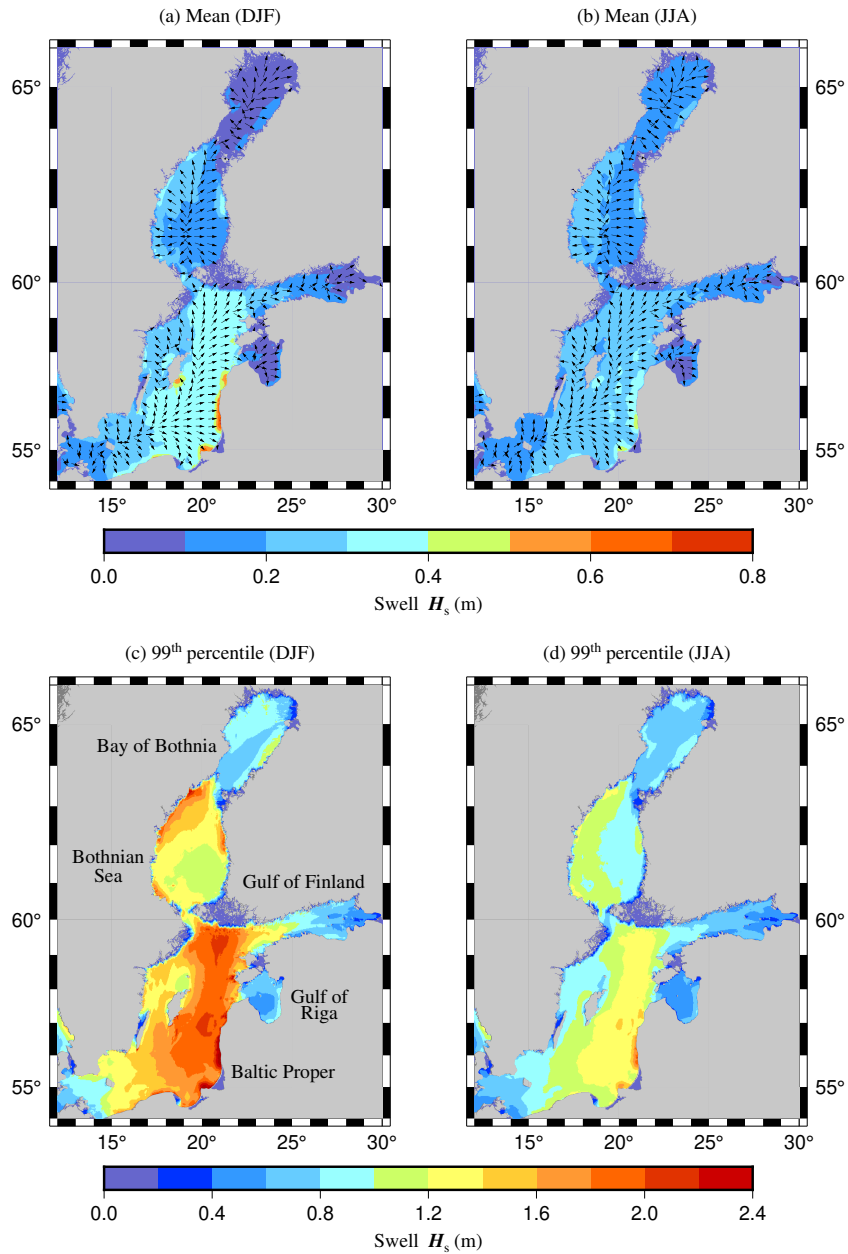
(a) Mean (DJF)

(b) Mean (JJA)

65°
60°
55°
15° 20° 25° 30°

65°
60°
55°
15° 20° 25° 30°

0.0 0.2 0.4 0.6 0.8
Swell $\boldsymbol{H}_s$ (m)

(c) 99$^{th}$ percentile (DJF)

(d) 99$^{th}$ percentile (JJA)

Bay of Bothnia

Bothnian Sea

Gulf of Finland

Gulf of Riga

Baltic Proper

65°
60°
55°
15° 20° 25° 30°

65°
60°
55°
15° 20° 25° 30°

0.0 0.4 0.8 1.2 1.6 2.0 2.4
Swell $\boldsymbol{H}_s$ (m)